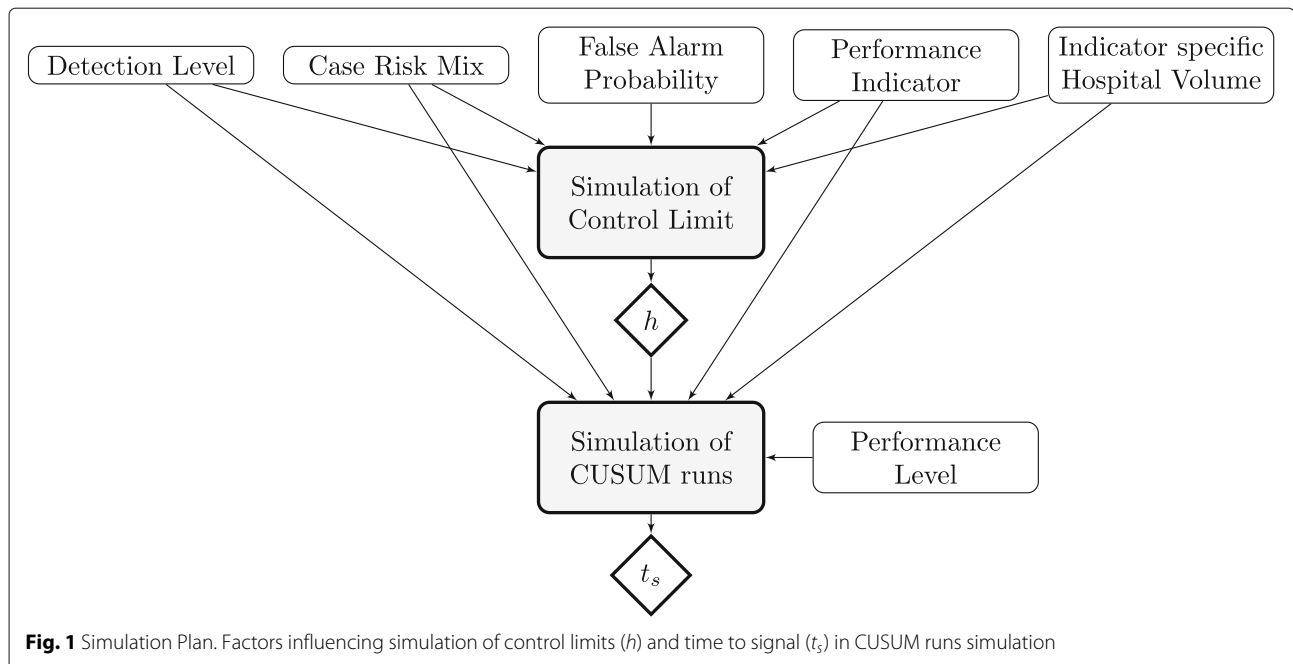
Detection Level

Case Risk Mix

False Alarm Probability

Performance Indicator

Indicator specific Hospital Volume

Simulation of Control Limit

$h$

Simulation of CUSUM runs

Performance Level

$t_s$

**Fig. 1** Simulation Plan. Factors influencing simulation of control limits ($h$) and time to signal ($t_s$) in CUSUM runs simulation